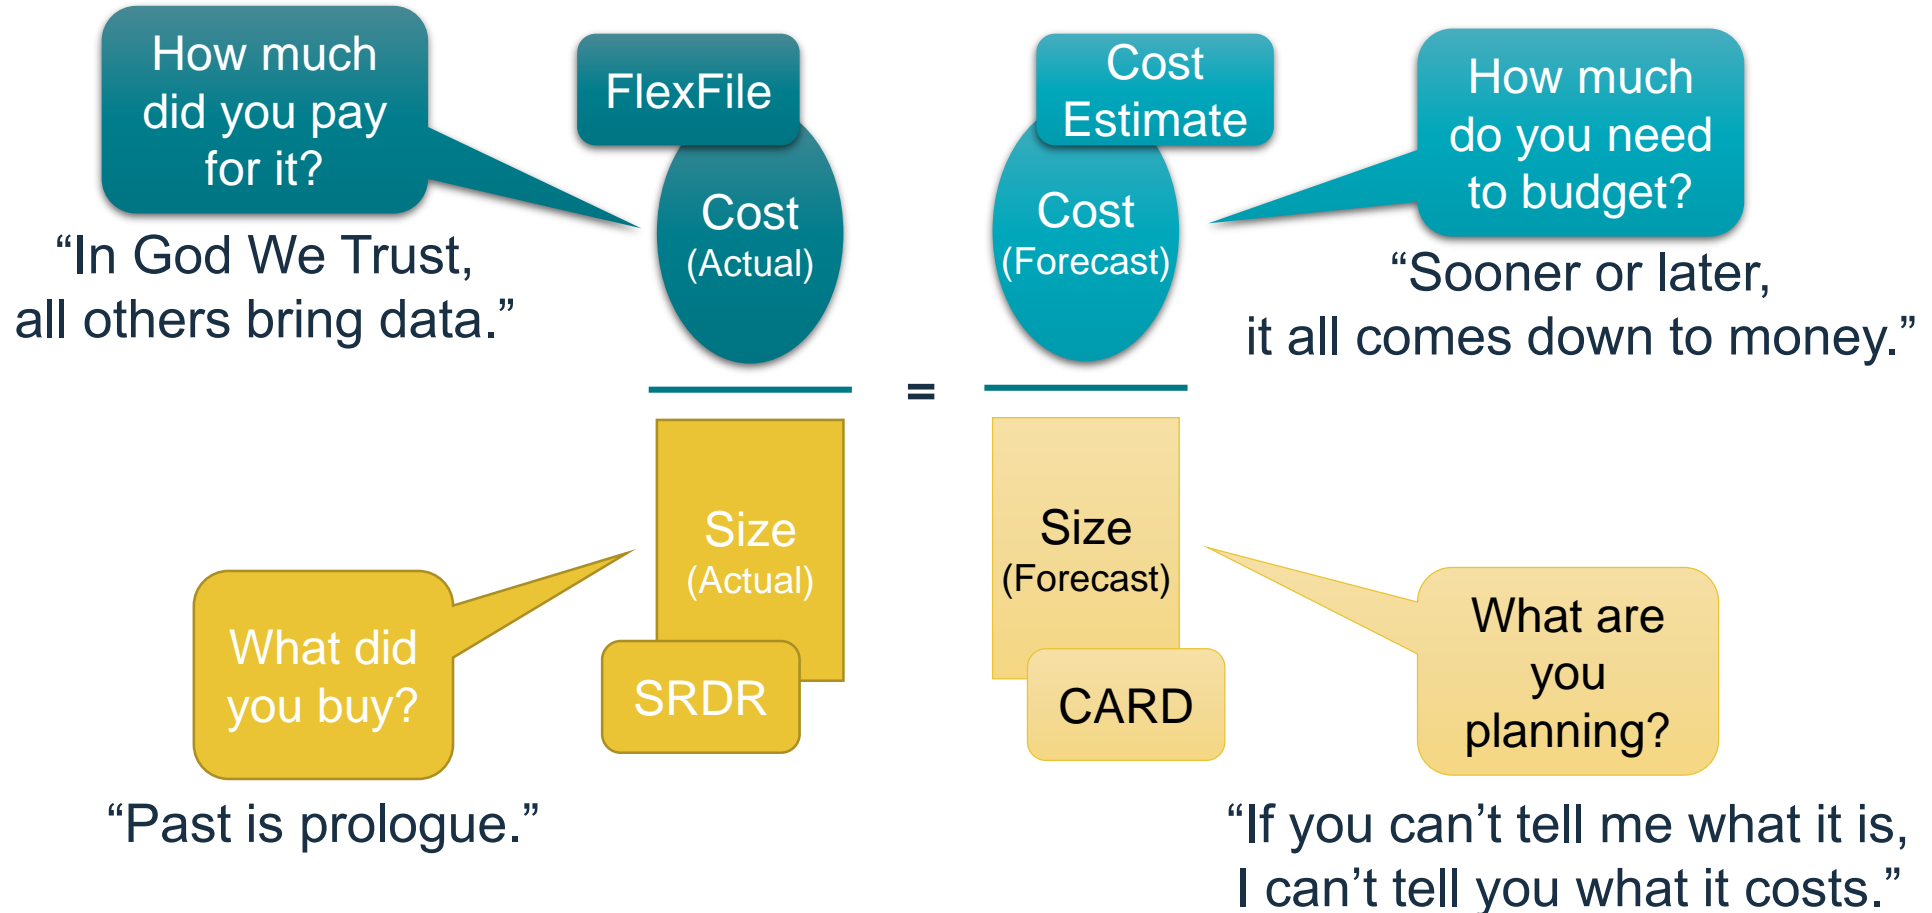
How much did you pay for it?

"In God We Trust, all others bring data."

FlexFile

Cost (Actual)

=

Cost Estimate

Cost (Forecast)

How much do you need to budget?

"Sooner or later, it all comes down to money."

Size (Actual)

SRDR

What did you buy?

"Past is prologue."

Size (Forecast)

CARD

What are you planning?

"If you can't tell me what it is, I can't tell you what it costs."